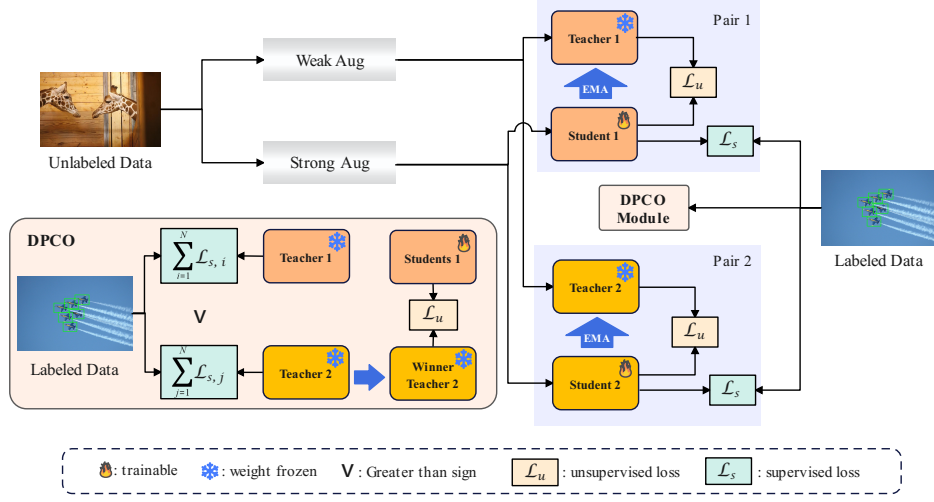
Pair 1

Weak Aug

Teacher 1

$\mathcal{L}_u$

EMA

Unlabeled Data

Student 1

$\mathcal{L}_s$

Strong Aug

DPCO Module

Labeled Data

DPCO

$\sum_{i=1}^{N} \mathcal{L}_{s,\,i}$

Teacher 1

Students 1

Pair 2

V

$\mathcal{L}_u$

Teacher 2

Labeled Data

$\sum_{j=1}^{N} \mathcal{L}_{s,\,j}$

Teacher 2

Winner Teacher 2

EMA

$\mathcal{L}_u$

Student 2

$\mathcal{L}_s$

: trainable : weight frozen V : Greater than sign $\mathcal{L}_u$ : unsupervised loss $\mathcal{L}_s$ : supervised loss